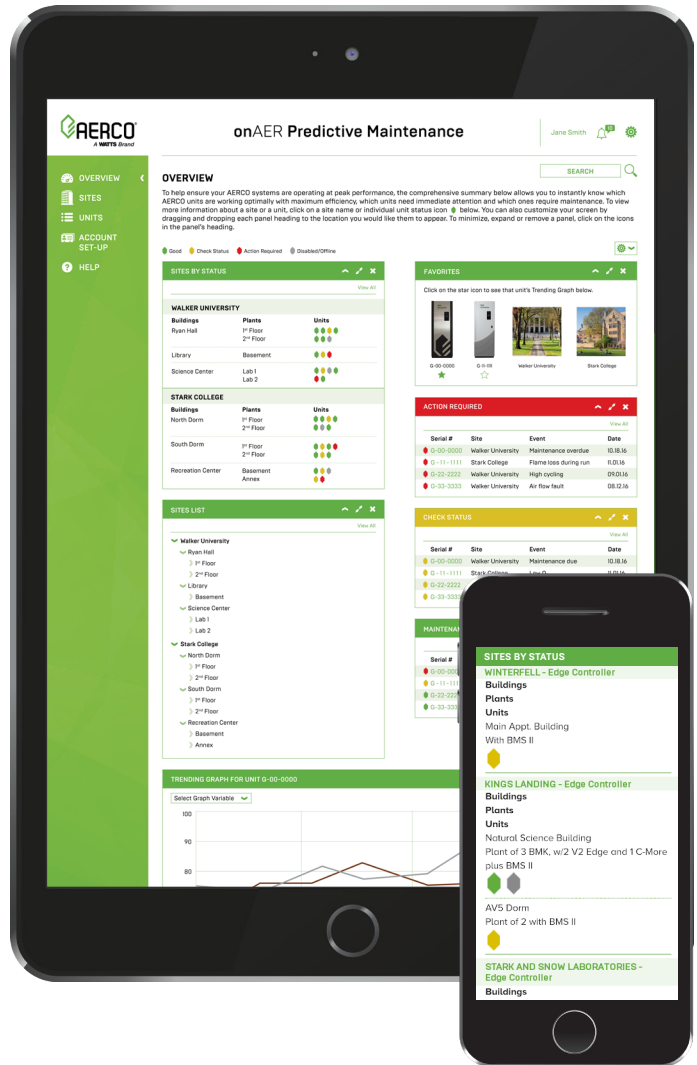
AERCO
A WATTS Brand

onAER Predictive Maintenance

Jane Smith

OVERVIEW
SITES
UNITS
ACCOUNT SET-UP
HELP

SEARCH

OVERVIEW
To help ensure your AERCO systems are operating at peak performance, the comprehensive summary below allows you to instantly know which AERCO units are working optimally with maximum efficiency, which units need immediate attention and which ones require maintenance. To view more information about a site or a unit, click on a site name or individual unit status icon below. You can also customize your screen by dragging and dropping each panel heading to the location you would like them to appear. To minimize, expand or remove a panel, click on the icons in the panel's heading.

Good Check Status Action Required Disabled/Offline

SITES BY STATUS
View All
WALKER UNIVERSITY
| Buildings | Plants | Units |
|---|---|---|
| Ryan Hall | 1st Floor<br>2nd Floor | |
| Library | Basement | |
| Science Center | Lab 1<br>Lab 2 | |

STARK COLLEGE
| Buildings | Plants | Units |
|---|---|---|
| North Dorm | 1st Floor<br>2nd Floor | |
| South Dorm | 1st Floor<br>2nd Floor | |
| Recreation Center | Basement<br>Annex | |

FAVORITES
Click on the star icon to see that unit's Trending Graph below.
G-00-0000 G-11-111 Walker University Stark College

ACTION REQUIRED
View All
| Serial # | Site | Event | Date |
|---|---|---|---|
| G-00-0000 | Walker University | Maintenance overdue | 10.18.16 |
| G-11-1111 | Stark College | Flame loss during run | 11.01.16 |
| G-22-2222 | Walker University | High cycling | 09.01.16 |
| G-33-3333 | Walker University | Air flow fault | 08.12.16 |

SITES LIST
View All
Walker University
Ryan Hall
1st Floor
2nd Floor
Library
Basement
Science Center
Lab 1
Lab 2
Stark College
North Dorm
1st Floor
2nd Floor
South Dorm
1st Floor
2nd Floor
Recreation Center
Basement
Annex

CHECK STATUS
View All
| Serial # | Site | Event | Date |
|---|---|---|---|
| G-00-0000 | Walker University | Maintenance due | 10.18.16 |
| G-11-1111 | Stark College | Low O | |
| G-22-2222 | | | |
| G-33-3333 | | | |

MAINTENA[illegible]
Serial #
G-00-000
G-11-111
G-22-222
G-33-333

TRENDING GRAPH FOR UNIT G-00-0000
Select Graph Variable
100
90
80

SITES BY STATUS
WINTERFELL - Edge Controller
Buildings
Plants
Units
Main Appt. Building
With BMS II
KINGS LANDING - Edge Controller
Buildings
Plants
Units
Natural Science Building
Plant of 3 BMK, w/2 V2 Edge and 1 C-More plus BMS II
AV5 Dorm
Plant of 2 with BMS II
STARK AND SNOW LABORATORIES - Edge Controller
Buildings